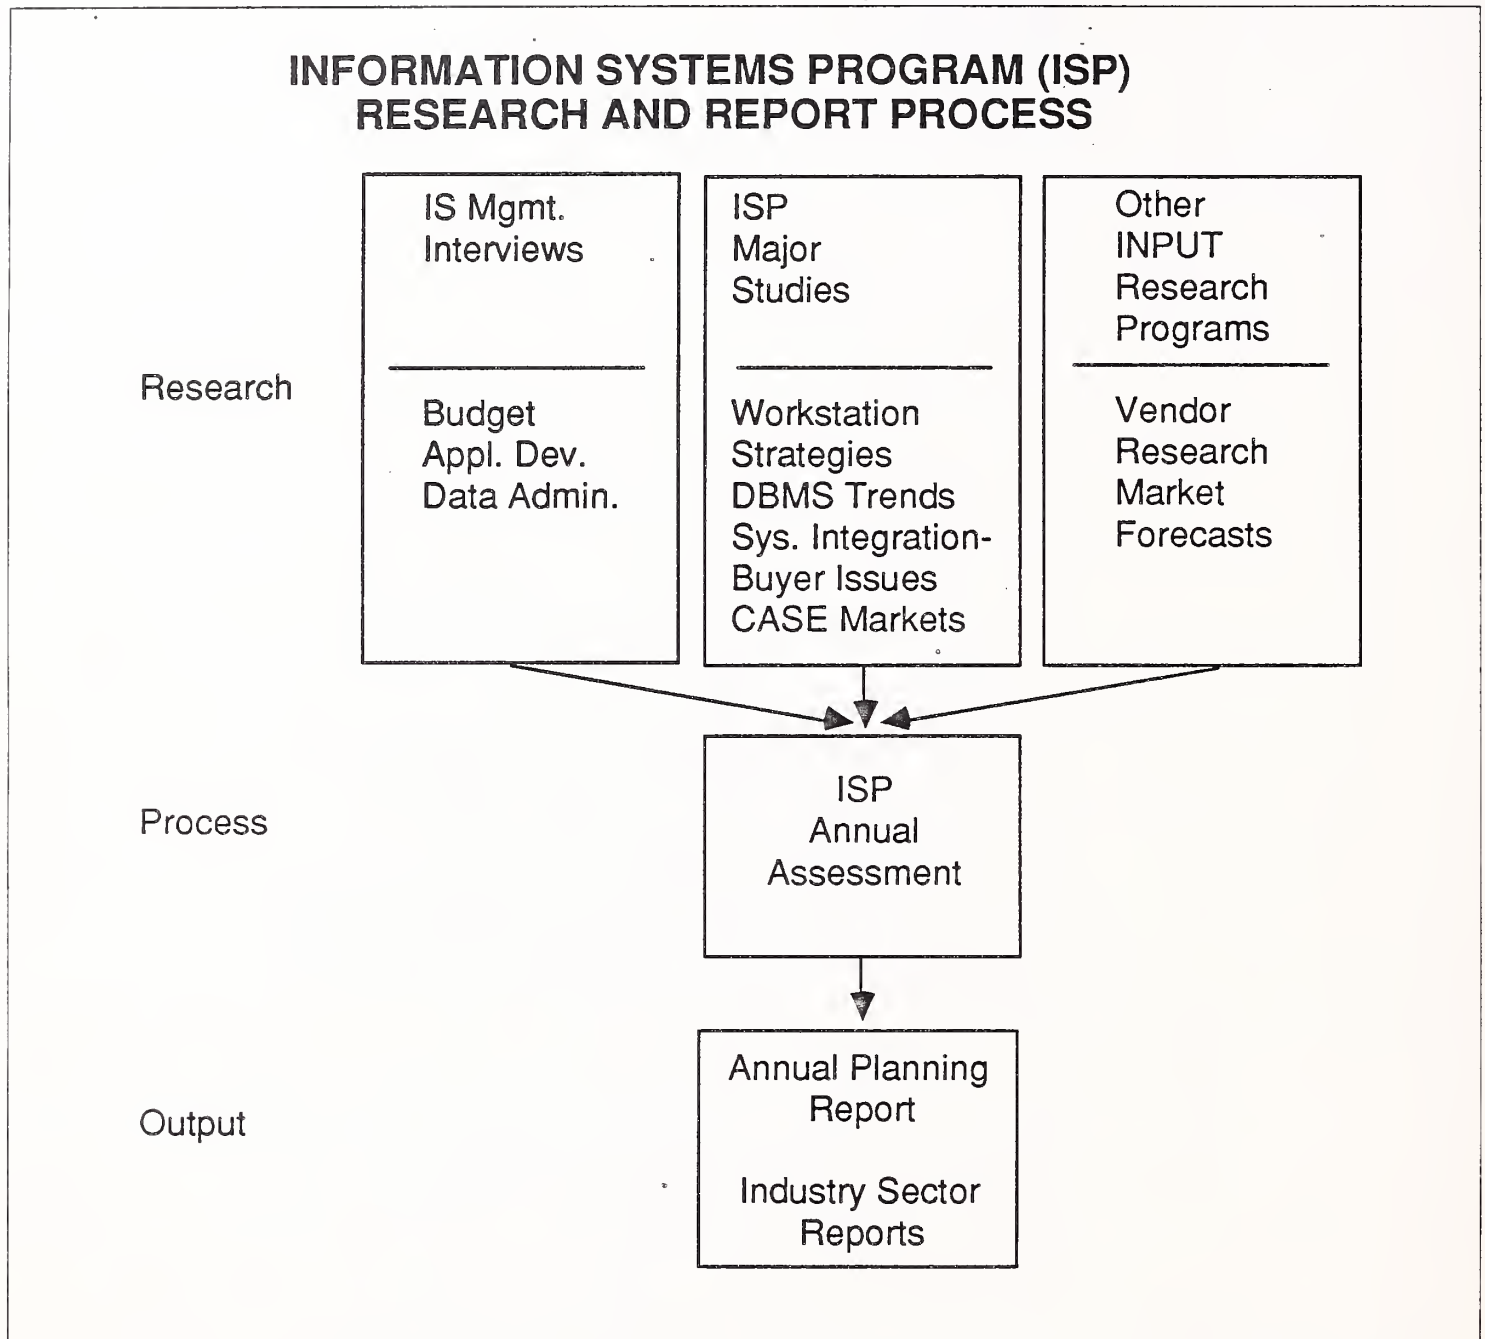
INFORMATION SYSTEMS PROGRAM (ISP)
RESEARCH AND REPORT PROCESS

Research

IS Mgmt. Interviews

Budget
Appl. Dev.
Data Admin.

ISP Major Studies

Workstation Strategies
DBMS Trends
Sys. Integration-Buyer Issues
CASE Markets

Other INPUT Research Programs

Vendor Research
Market Forecasts

Process

ISP Annual Assessment

Output

Annual Planning Report

Industry Sector Reports